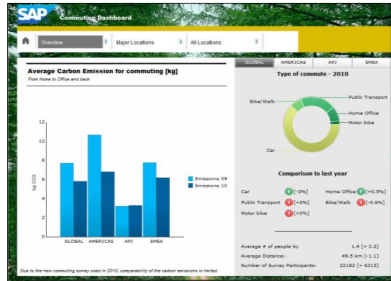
SAP Commuting Dashboard

Overview
Major Locations
All Locations

Average Carbon Emission for commuting [kg]
From Home to Office and back

12
10
8
6
4
2
0

kg CO2

GLOBAL AMERICAS APJ EMEA

Emissions 09
Emissions 10

Due to the new commuting survey used in 2010, comparability of the carbon emissions is limited

GLOBAL AMERICAS APJ EMEA

Type of commute - 2010

Bike/Walk
Public Transport
Home Office
Motor bike
Car

Comparison to last year

| Car | [-3%] | Home Office | [+0.5%] |
|---|---|---|---|
| Public Transport | [+3%] | Bike/Walk | [-0.4%] |
| Motor bike | [+0%] | | |

Average # of people by | 1.4 [+ 0.2]
Average Distance: | 49.5 km [-1.1]
Number of Survey Participants: | 22160 [+ 4213]